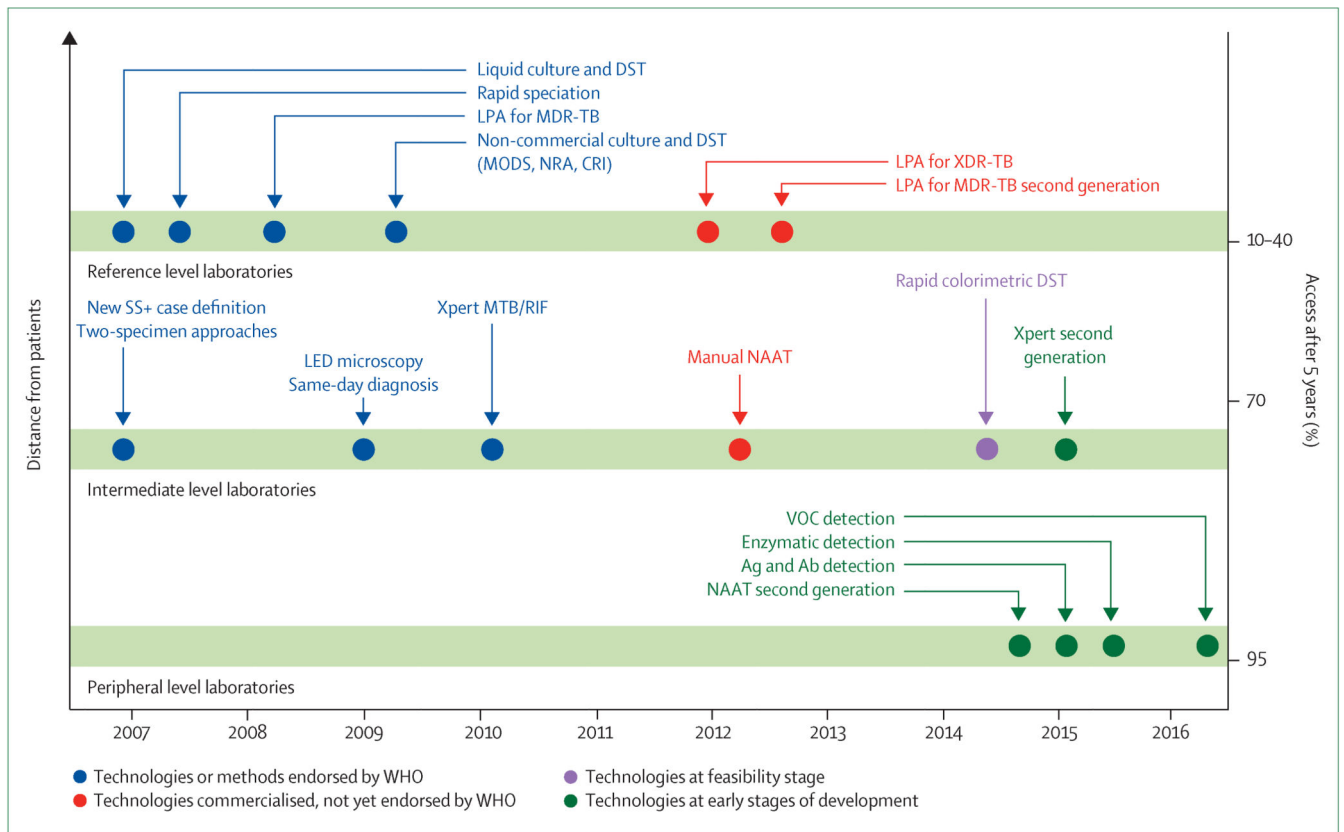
Liquid culture and DST
Rapid speciation
LPA for MDR-TB
Non-commercial culture and DST (MODS, NRA, CRI)
LPA for XDR-TB
LPA for MDR-TB second generation

Reference level laboratories

New SS+ case definition
Two-specimen approaches
LED microscopy
Same-day diagnosis
Xpert MTB/RIF
Manual NAAT
Rapid colorimetric DST
Xpert second generation

Intermediate level laboratories

VOC detection
Enzymatic detection
Ag and Ab detection
NAAT second generation

Peripheral level laboratories

Distance from patients

Access after 5 years (%)
10–40
70
95

2007 2008 2009 2010 2011 2012 2013 2014 2015 2016

Technologies or methods endorsed by WHO
Technologies commercialised, not yet endorsed by WHO
Technologies at feasibility stage
Technologies at early stages of development